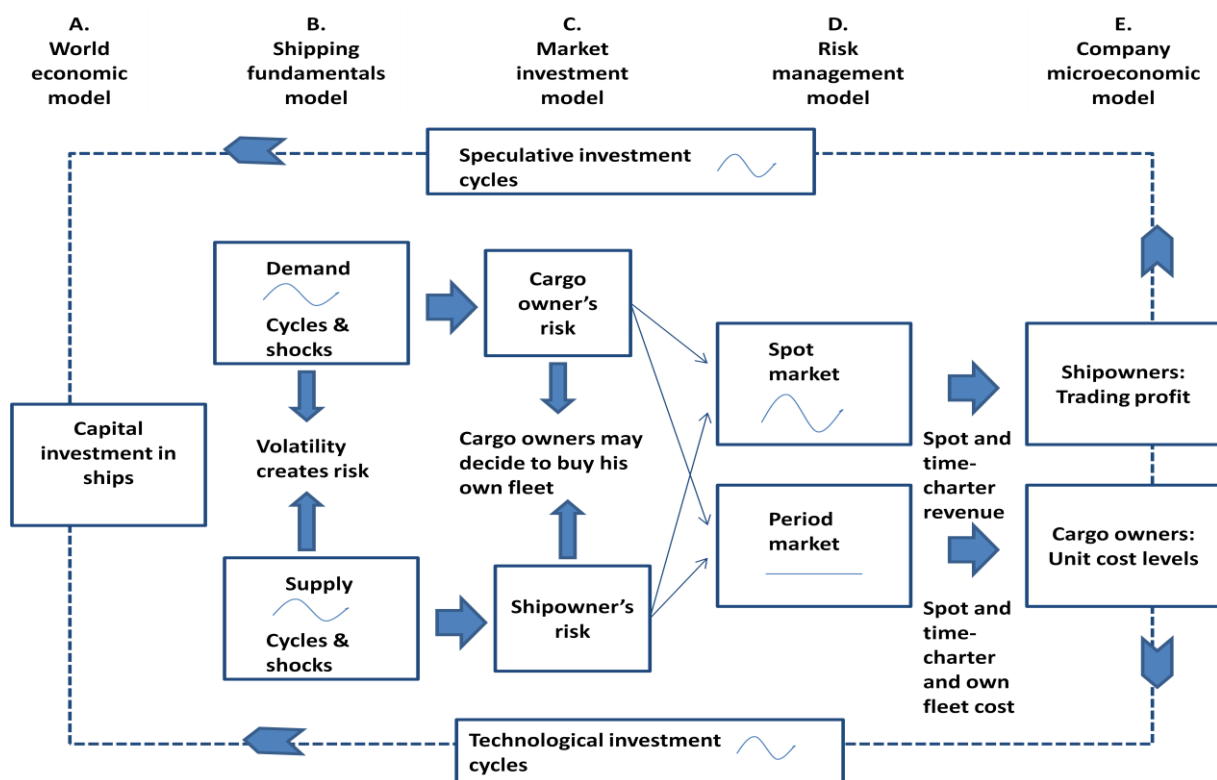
A.
World economic model

B.
Shipping fundamentals model

C.
Market investment model

D.
Risk management model

E.
Company microeconomic model

Speculative investment cycles

Demand

Cycles & shocks

Cargo owner's risk

Spot market

Shipowners: Trading profit

Capital investment in ships

Volatility creates risk

Cargo owners may decide to buy his own fleet

Spot and time-charter revenue

Period market

Cargo owners: Unit cost levels

Supply

Cycles & shocks

Shipowner's risk

Spot and time-charter and own fleet cost

Technological investment cycles